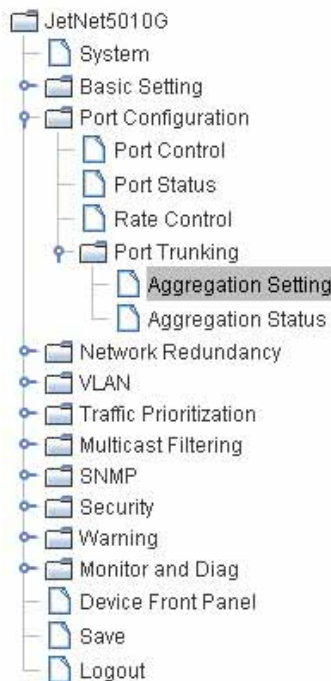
JetNet5010G
System
Basic Setting
Port Configuration
Port Control
Port Status
Rate Control
Port Trunking
Aggregation Setting
Aggregation Status
Network Redundancy
VLAN
Traffic Prioritization
Multicast Filtering
SNMP
Security
Warning
Monitor and Diag
Device Front Panel
Save
Logout